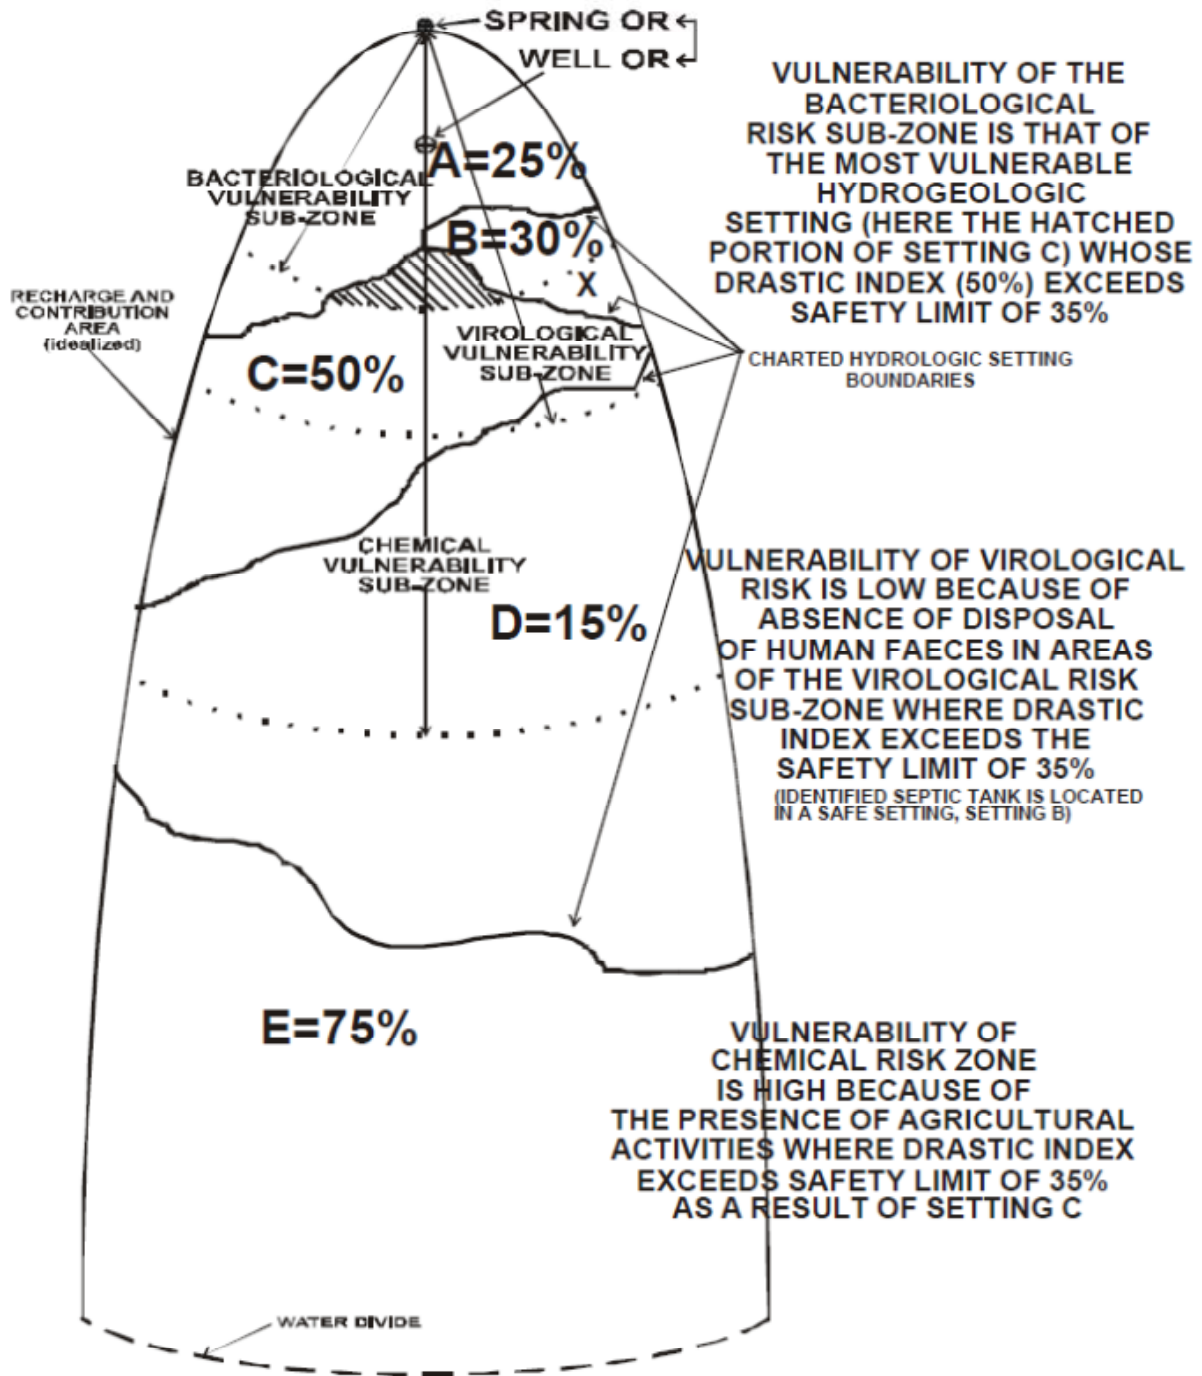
SPRING OR
WELL OR

VULNERABILITY OF THE BACTERIOLOGICAL RISK SUB-ZONE IS THAT OF THE MOST VULNERABLE HYDROGEOLOGIC SETTING (HERE THE HATCHED PORTION OF SETTING C) WHOSE DRASTIC INDEX (50%) EXCEEDS SAFETY LIMIT OF 35%

BACTERIOLOGICAL VULNERABILITY SUB-ZONE

A=25%

B=30%

X

RECHARGE AND CONTRIBUTION AREA (idealized)

VIROLOGICAL VULNERABILITY SUB-ZONE

C=50%

CHARTED HYDROLOGIC SETTING BOUNDARIES

CHEMICAL VULNERABILITY SUB-ZONE

D=15%

VULNERABILITY OF VIROLOGICAL RISK IS LOW BECAUSE OF ABSENCE OF DISPOSAL OF HUMAN FAECES IN AREAS OF THE VIROLOGICAL RISK SUB-ZONE WHERE DRASTIC INDEX EXCEEDS THE SAFETY LIMIT OF 35%
(IDENTIFIED SEPTIC TANK IS LOCATED IN A SAFE SETTING, SETTING B)

E=75%

VULNERABILITY OF CHEMICAL RISK ZONE IS HIGH BECAUSE OF THE PRESENCE OF AGRICULTURAL ACTIVITIES WHERE DRASTIC INDEX EXCEEDS SAFETY LIMIT OF 35% AS A RESULT OF SETTING C

WATER DIVIDE